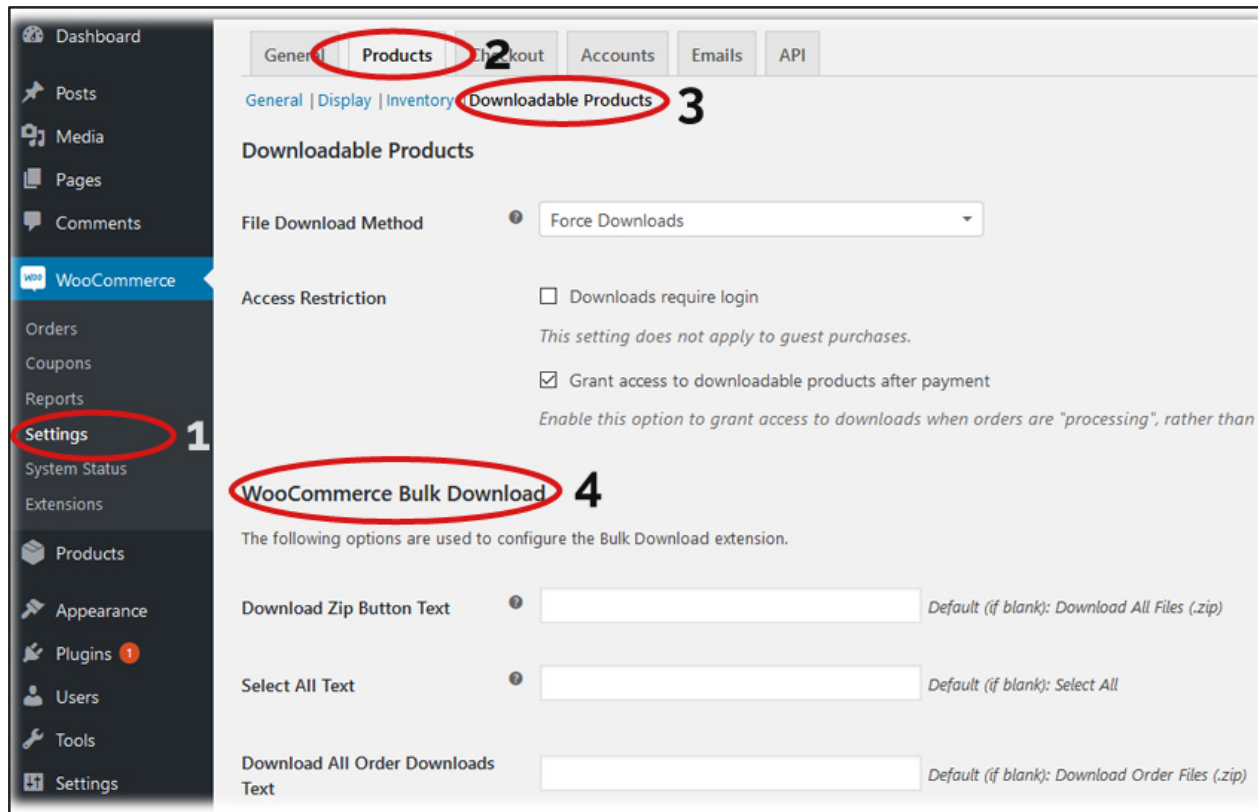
Dashboard
Posts
Media
Pages
Comments
WooCommerce
Orders
Coupons
Reports
Settings
System Status
Extensions
Products
Appearance
Plugins 1
Users
Tools
Settings

1

General Products 2 Checkout Accounts Emails API

General | Display | Inventory | Downloadable Products 3

Downloadable Products

File Download Method
Force Downloads

Access Restriction
Downloads require login
This setting does not apply to guest purchases.
Grant access to downloadable products after payment
Enable this option to grant access to downloads when orders are "processing", rather than

WooCommerce Bulk Download 4

The following options are used to configure the Bulk Download extension.

Download Zip Button Text
Default (if blank): Download All Files (.zip)

Select All Text
Default (if blank): Select All

Download All Order Downloads Text
Default (if blank): Download Order Files (.zip)